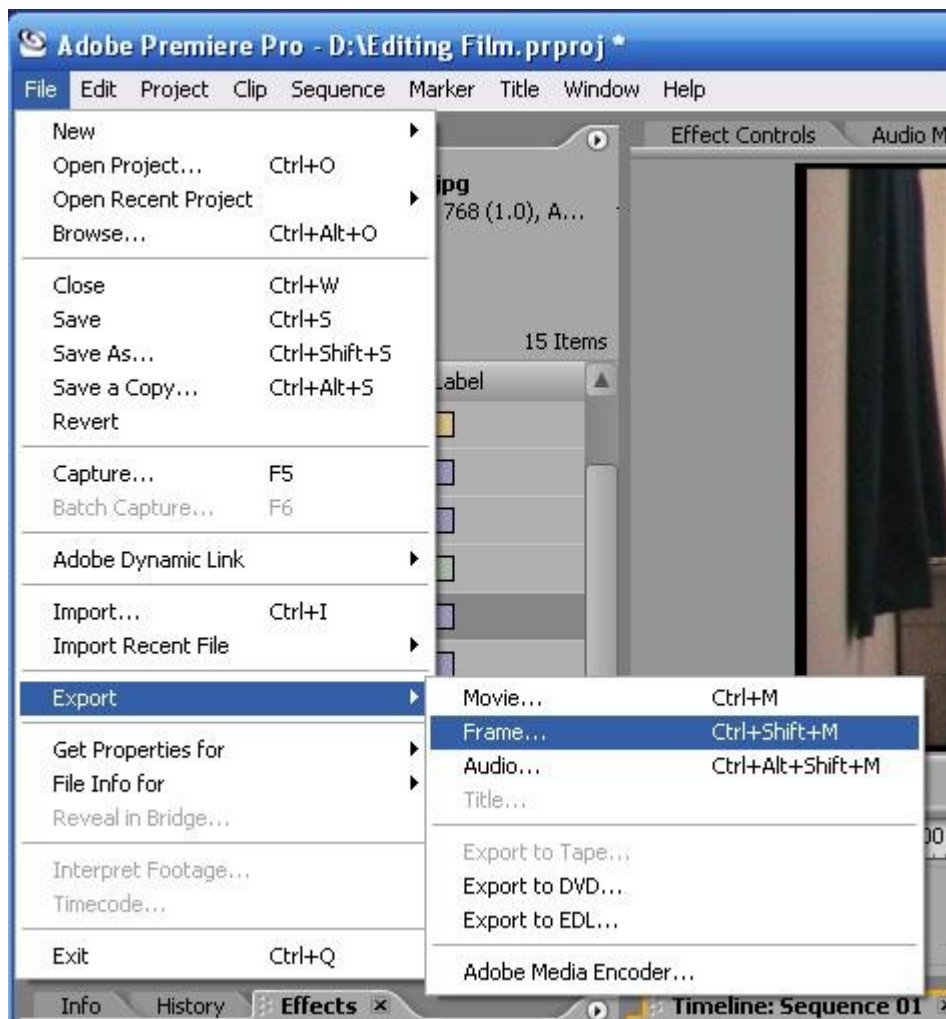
Adobe Premiere Pro - D:\Editing Film.prproj *

File Edit Project Clip Sequence Marker Title Window Help

New
Open Project... Ctrl+O
Open Recent Project
Browse... Ctrl+Alt+O

Close Ctrl+W
Save Ctrl+S
Save As... Ctrl+Shift+S
Save a Copy... Ctrl+Alt+S
Revert

Capture... F5
Batch Capture... F6

Adobe Dynamic Link

Import... Ctrl+I
Import Recent File

Export

Get Properties for
File Info for
Reveal in Bridge...

Interpret Footage...
Timecode...

Exit Ctrl+Q

Movie... Ctrl+M
Frame... Ctrl+Shift+M
Audio... Ctrl+Alt+Shift+M
Title...

Export to Tape...
Export to DVD...
Export to EDL...

Adobe Media Encoder...

Effect Controls Audio M

jpg
768 (1.0), A...

15 Items
Label

Info History Effects ×

Timeline: Sequence 01